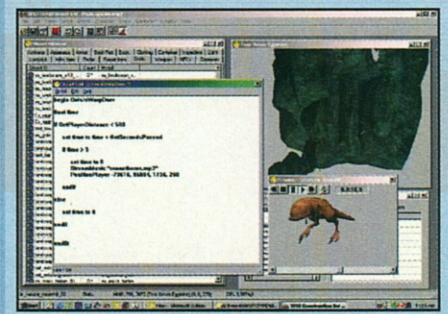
begin OutsideMapChurn

short time

if GetPlayerDistance < 500

set time to time + GetSecondsPassed

if time > 5

set time to 0
StreamMusic "music\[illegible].mp3"
PositionPlayer -79876, 9680, 1726, 290

endif

else

set time to 0

endif

end